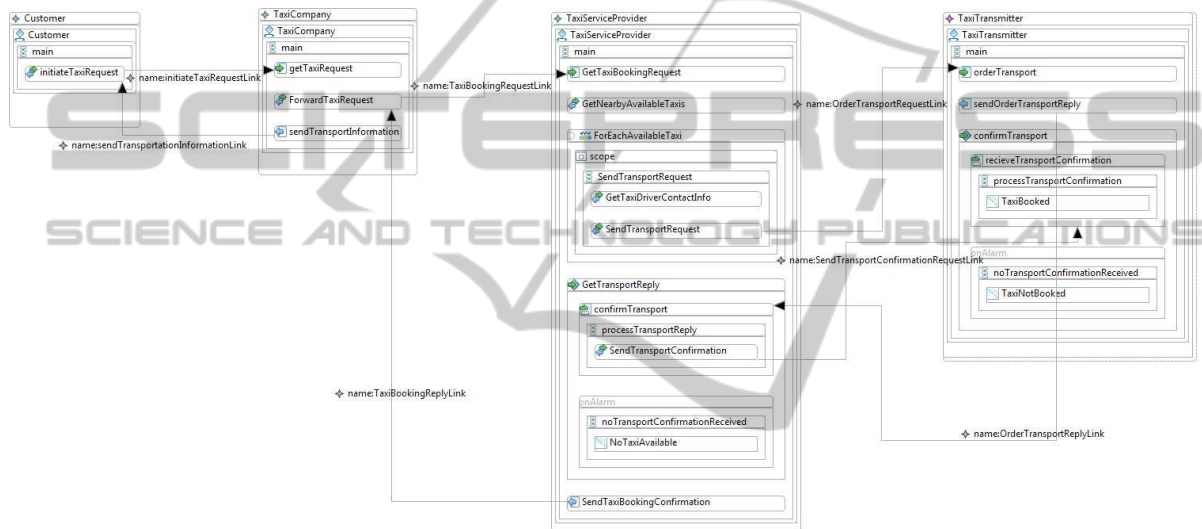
Customer
Customer
main
initiateTaxiRequest
name:initiateTaxiRequestLink
TaxiCompany
TaxiCompany
main
getTaxiRequest
ForwardTaxiRequest
sendTransportInformation
name:sendTransportationInformationLink
name:TaxiBookingRequestLink
TaxiServiceProvider
TaxiServiceProvider
main
GetTaxiBookingRequest
GetNearbyAvailableTaxis
name:OrderTransportRequestLink
ForEachAvailableTaxi
scope
SendTransportRequest
GetTaxiDriverContactInfo
SendTransportRequest
name:SendTransportConfirmationRequestLink
GetTransportReply
confirmTransport
processTransportReply
SendTransportConfirmation
name:TaxiBookingReplyLink
onAlarm
noTransportConfirmationReceived
NoTaxiAvailable
SendTaxiBookingConfirmation
TaxiTransmitter
TaxiTransmitter
main
orderTransport
sendOrderTransportReply
confirmTransport
recieveTransportConfirmation
processTransportConfirmation
TaxiBooked
onAlarm
noTransportConfirmationReceived
TaxiNotBooked
name:OrderTransportReplyLink
SCITEPRESS
SCIENCE AND TECHNOLOGY PUBLICATIONS